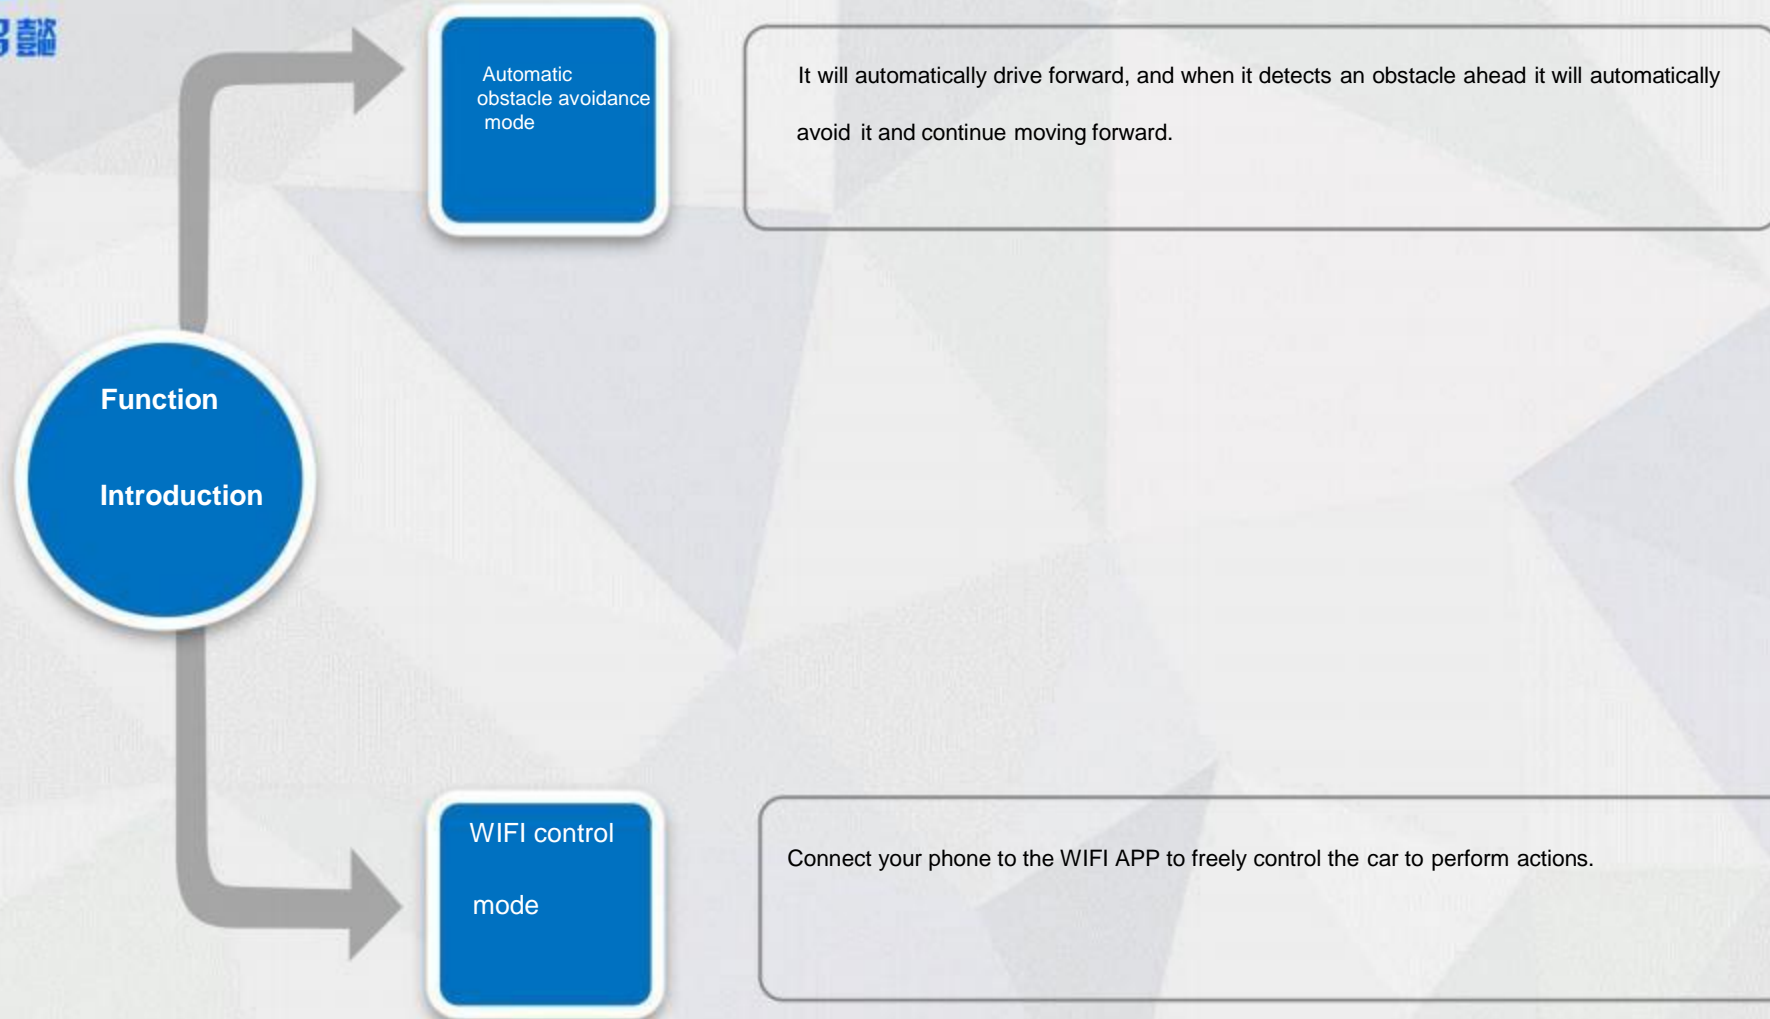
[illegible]

Function

Introduction

Automatic obstacle avoidance mode

It will automatically drive forward, and when it detects an obstacle ahead it will automatically avoid it and continue moving forward.

WIFI control mode

Connect your phone to the WIFI APP to freely control the car to perform actions.